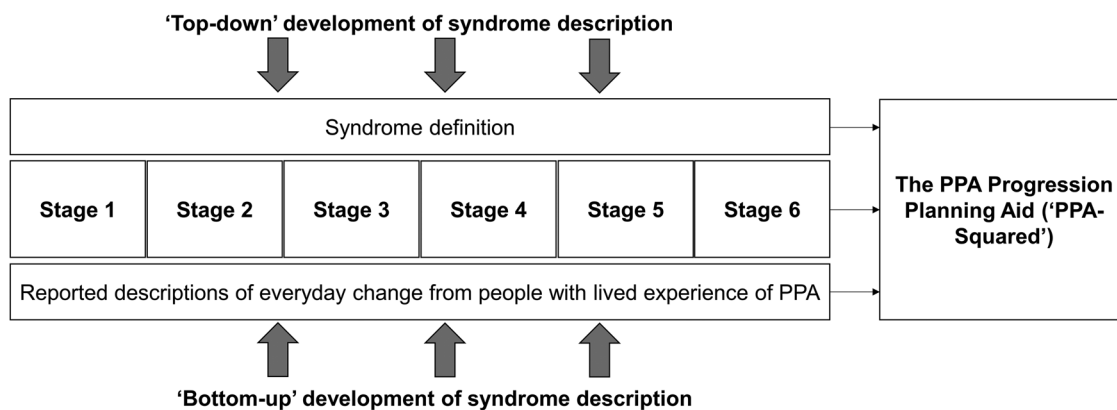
'Top-down' development of syndrome description

Syndrome definition

| Stage 1 | Stage 2 | Stage 3 | Stage 4 | Stage 5 | Stage 6 |
|---|---|---|---|---|---|

Reported descriptions of everyday change from people with lived experience of PPA

The PPA Progression Planning Aid ('PPA-Squared')

'Bottom-up' development of syndrome description